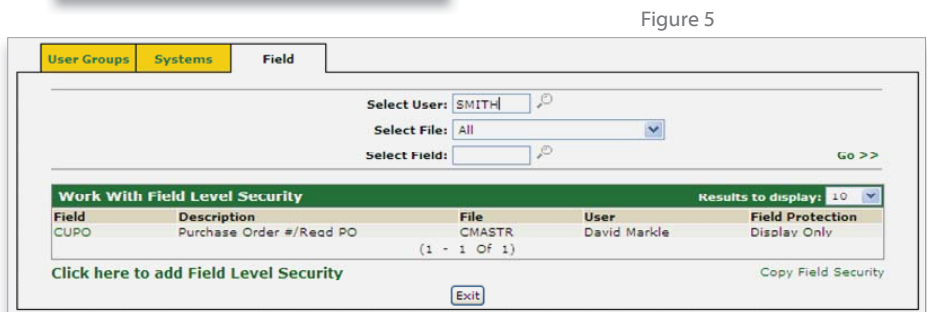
Figure 5

User Groups Systems Field

Select User: SMITH

Select File: All

Select Field:

Go >>

Work With Field Level Security

Results to display: 10

| Field | Description | File | User | Field Protection |
|---|---|---|---|---|
| CUPO | Purchase Order #/Reqd PO | CMASTR | David Markle | Display Only |

(1 - 1 Of 1)

Click here to add Field Level Security

Copy Field Security

Exit